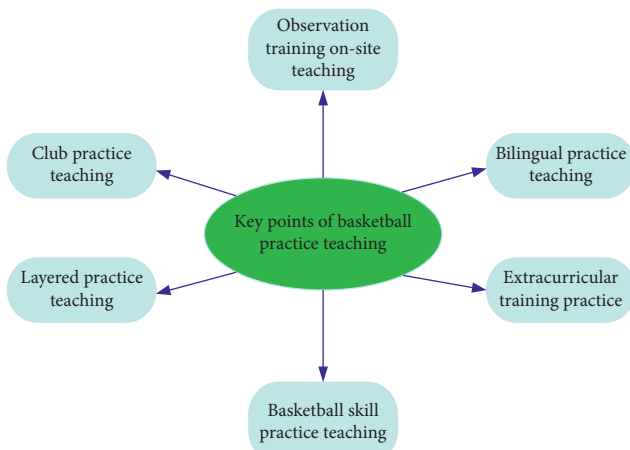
Observation training on-site teaching

Club practice teaching

Bilingual practice teaching

Key points of basketball practice teaching

Layered practice teaching

Extracurricular training practice

Basketball skill practice teaching